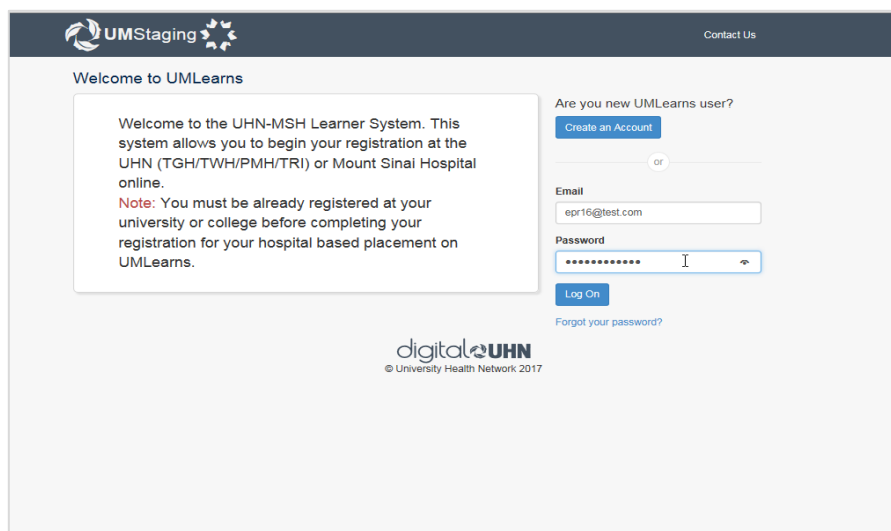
UMStaging

Contact Us

Welcome to UMLearns

Welcome to the UHN-MSH Learner System. This system allows you to begin your registration at the UHN (TGH/TWH/PMH/TRI) or Mount Sinai Hospital online.
Note: You must be already registered at your university or college before completing your registration for your hospital based placement on UMLearns.

Are you new UMLearns user?

Create an Account

or

Email

epr16@test.com

Password

••••••••••••

Log On

Forgot your password?

digitalUHN
© University Health Network 2017